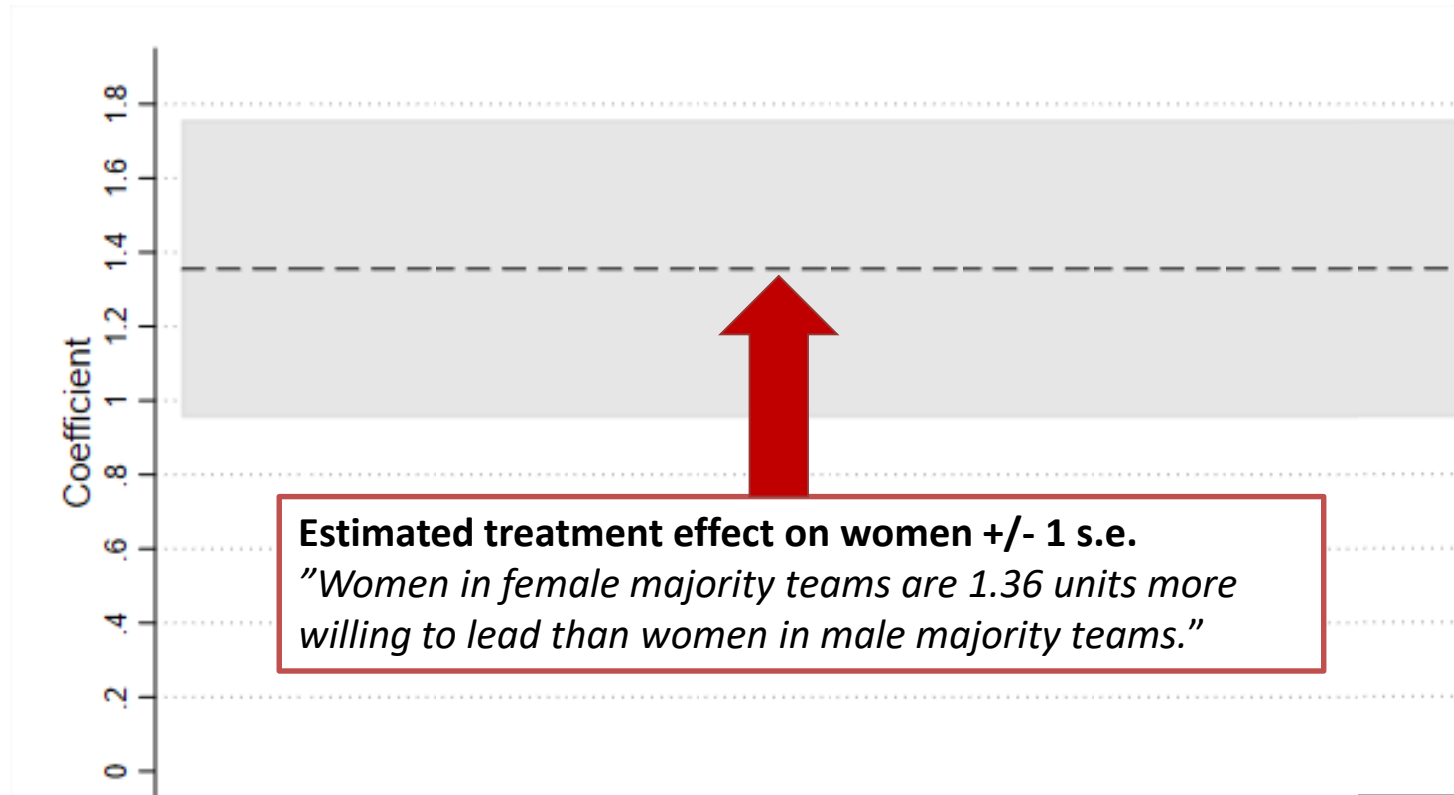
Coefficient

1.8
1.6
1.4
1.2
1
.8
.6
.4
.2
0

**Estimated treatment effect on women +/- 1 s.e.**
*”Women in female majority teams are 1.36 units more willing to lead than women in male majority teams.”*